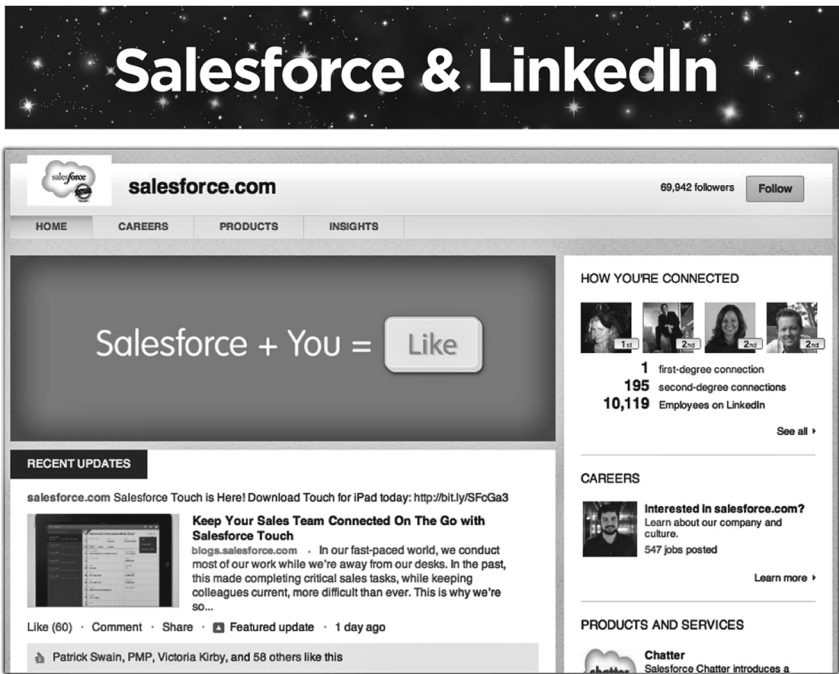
Salesforce & LinkedIn

salesforce

salesforce.com

69,942 followers

Follow

HOME

CAREERS

PRODUCTS

INSIGHTS

Salesforce + You = Like

HOW YOU'RE CONNECTED

1st 2nd 2nd 2nd

1 first-degree connection
195 second-degree connections
10,119 Employees on LinkedIn

See all ▸

RECENT UPDATES

salesforce.com Salesforce Touch is Here! Download Touch for iPad today: http://bit.ly/SFcGa3

Keep Your Sales Team Connected On The Go with Salesforce Touch

blogs.salesforce.com • In our fast-paced world, we conduct most of our work while we're away from our desks. In the past, this made completing critical sales tasks, while keeping colleagues current, more difficult than ever. This is why we're so...

Like (60) · Comment · Share · Featured update · 1 day ago

Patrick Swain, PMP, Victoria Kirby, and 58 others like this

CAREERS

Interested in salesforce.com?
Learn about our company and culture.
547 jobs posted

Learn more ▸

PRODUCTS AND SERVICES

Chatter
Salesforce Chatter introduces a